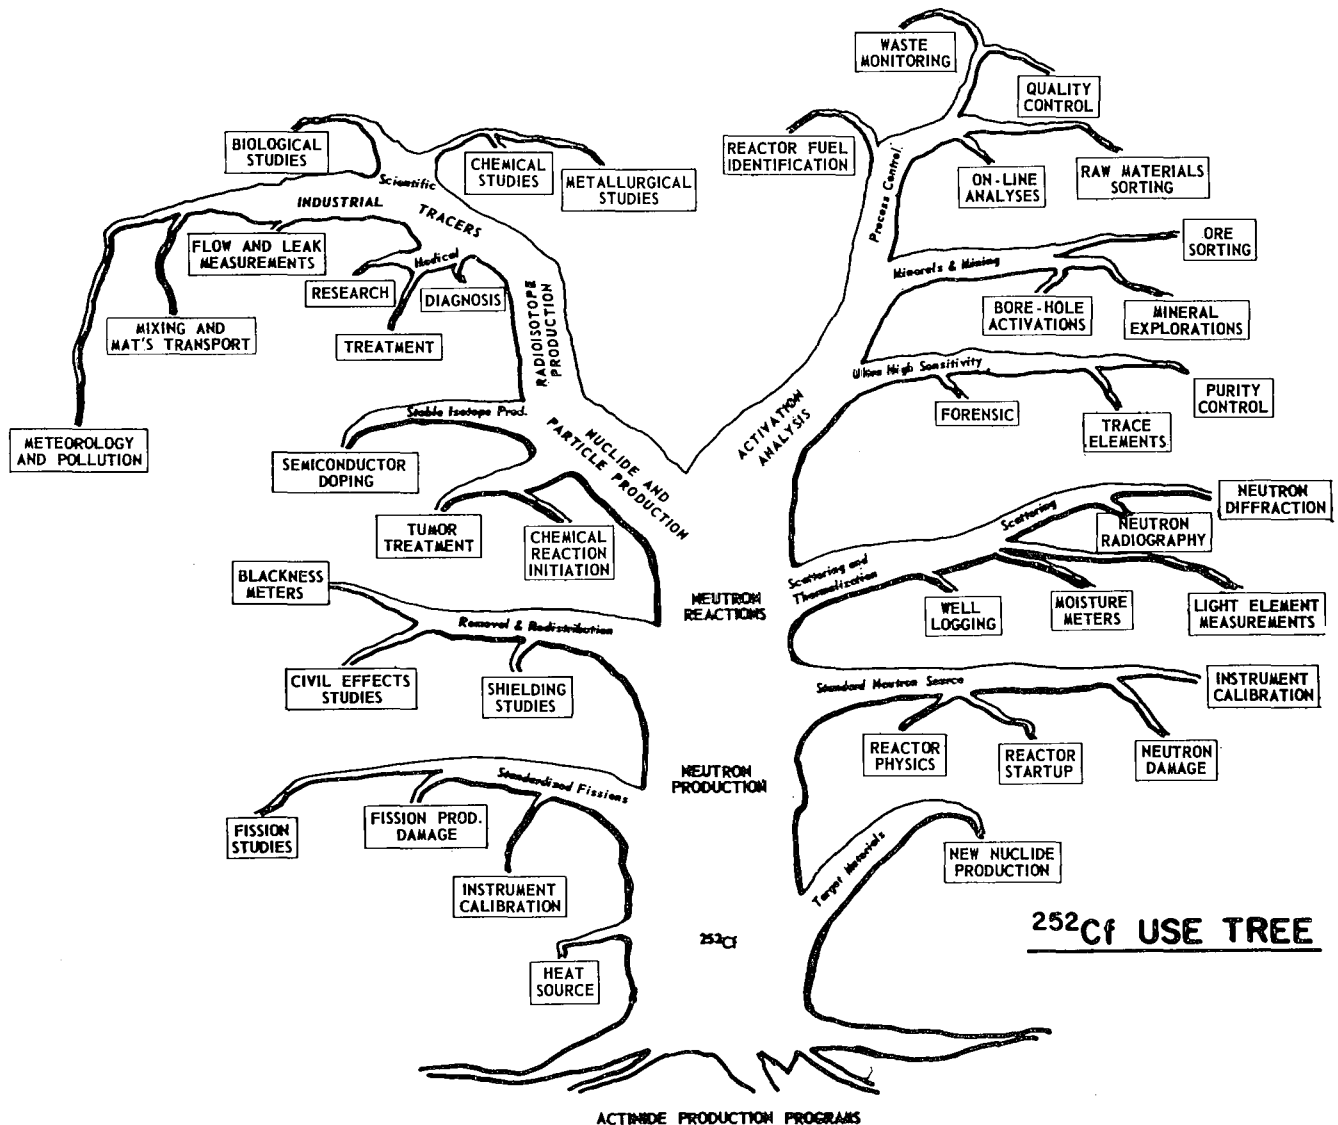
WASTE MONITORING

QUALITY CONTROL

REACTOR FUEL IDENTIFICATION

Process Control

ON-LINE ANALYSES

RAW MATERIALS SORTING

BIOLOGICAL STUDIES

Scientific

CHEMICAL STUDIES

METALLURGICAL STUDIES

INDUSTRIAL

TRACERS

FLOW AND LEAK MEASUREMENTS

Medical

RESEARCH

DIAGNOSIS

MIXING AND MAT'S TRANSPORT

TREATMENT

RADIOISOTOPE PRODUCTION

ORE SORTING

Minerals & Mining

BORE-HOLE ACTIVATIONS

MINERAL EXPLORATIONS

Ultra High Sensitivity

PURITY CONTROL

FORENSIC

TRACE ELEMENTS

ACTIVATION ANALYSIS

METEOROLOGY AND POLLUTION

Stable Isotope Prod.

NUCLIDE AND PARTICLE PRODUCTION

SEMICONDUCTOR DOPING

TUMOR TREATMENT

CHEMICAL REACTION INITIATION

NEUTRON DIFFRACTION

Scattering

NEUTRON RADIOGRAPHY

Scattering and Thermalization

BLACKNESS METERS

NEUTRON REACTIONS

WELL LOGGING

MOISTURE METERS

LIGHT ELEMENT MEASUREMENTS

Removal & Redistribution

CIVIL EFFECTS STUDIES

SHIELDING STUDIES

INSTRUMENT CALIBRATION

Standard Neutron Source

REACTOR PHYSICS

REACTOR STARTUP

NEUTRON DAMAGE

NEUTRON PRODUCTION

Standardized Fissions

FISSION STUDIES

FISSION PROD. DAMAGE

Target Materials

NEW NUCLIDE PRODUCTION

INSTRUMENT CALIBRATION

$^{252}$Cf

$^{252}$Cf USE TREE

HEAT SOURCE

ACTINIDE PRODUCTION PROGRAMS